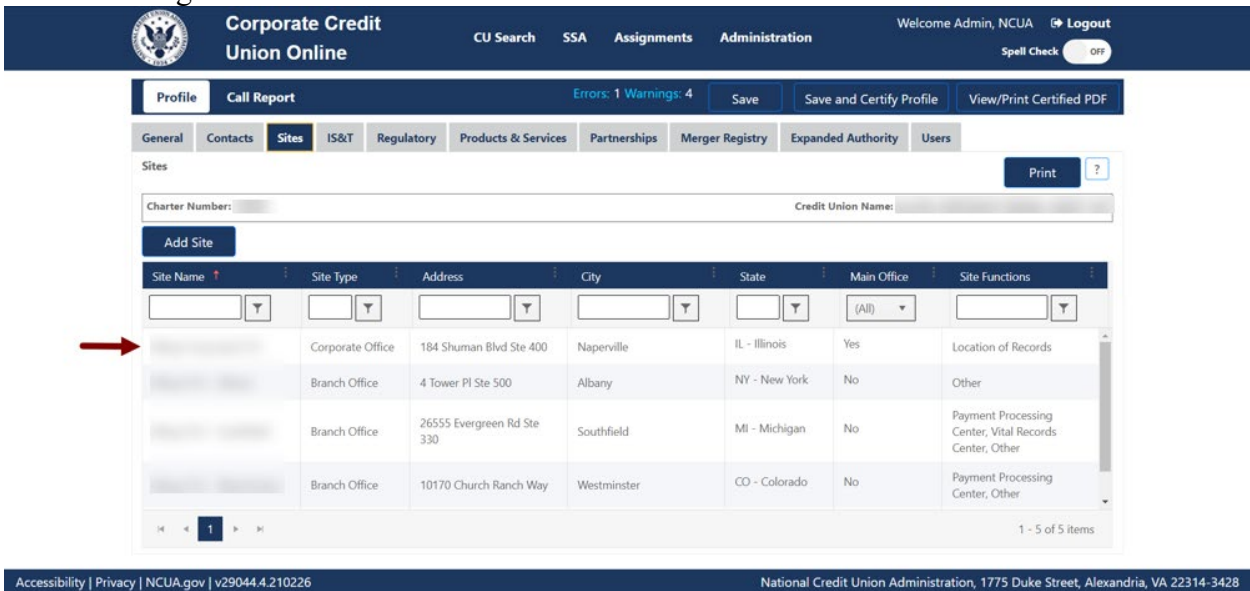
Corporate Credit Union Online

CU Search SSA Assignments Administration

Welcome Admin, NCUA Logout

Spell Check OFF

Profile Call Report

Errors: 1 Warnings: 4

Save Save and Certify Profile View/Print Certified PDF

General Contacts Sites IS&T Regulatory Products & Services Partnerships Merger Registry Expanded Authority Users

Sites

Print ?

Charter Number: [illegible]

Credit Union Name: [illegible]

Add Site

| Site Name | Site Type | Address | City | State | Main Office | Site Functions |
|---|---|---|---|---|---|---|
| | | | | | (All) | |
| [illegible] | Corporate Office | 184 Shuman Blvd Ste 400 | Naperville | IL - Illinois | Yes | Location of Records |
| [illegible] | Branch Office | 4 Tower Pl Ste 500 | Albany | NY - New York | No | Other |
| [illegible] | Branch Office | 26555 Evergreen Rd Ste 330 | Southfield | MI - Michigan | No | Payment Processing Center, Vital Records Center, Other |
| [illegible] | Branch Office | 10170 Church Ranch Way | Westminster | CO - Colorado | No | Payment Processing Center, Other |

1

1 - 5 of 5 items

Accessibility | Privacy | NCUA.gov | v29044.4.210226

National Credit Union Administration, 1775 Duke Street, Alexandria, VA 22314-3428